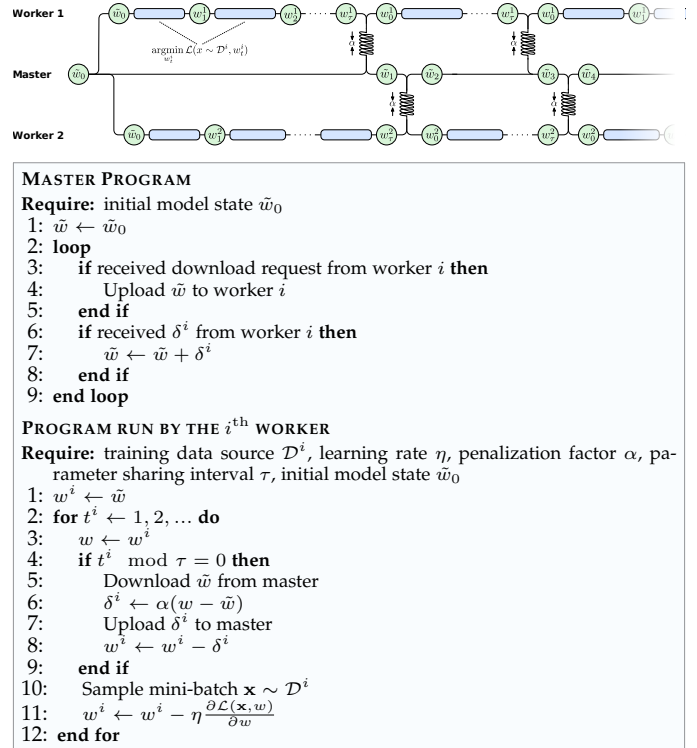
Worker 1

$\tilde{w}_0$ $w_1^1$ $w_2^1$ $w_\tau^1$ $w_0^1$ $w_\tau^1$ $w_0^1$ $w_1^1$

$\underset{w_t^1}{\operatorname{argmin}} \mathcal{L}(x \sim \mathcal{D}^i, w_t^1)$

$\alpha$ $\alpha$

Master $\tilde{w}_0$ $\tilde{w}_1$ $\tilde{w}_2$ $\tilde{w}_3$ $\tilde{w}_4$

$\alpha$ $\alpha$

Worker 2 $\tilde{w}_0$ $w_1^2$ $w_\tau^2$ $w_0^2$ $w_\tau^2$ $w_0^2$

MASTER PROGRAM
Require: initial model state $\tilde{w}_0$
1: $\tilde{w} \leftarrow \tilde{w}_0$
2: loop
3: if received download request from worker $i$ then
4: Upload $\tilde{w}$ to worker $i$
5: end if
6: if received $\delta^i$ from worker $i$ then
7: $\tilde{w} \leftarrow \tilde{w} + \delta^i$
8: end if
9: end loop

PROGRAM RUN BY THE $i^{\mathrm{th}}$ WORKER
Require: training data source $\mathcal{D}^i$, learning rate $\eta$, penalization factor $\alpha$, parameter sharing interval $\tau$, initial model state $\tilde{w}_0$
1: $w^i \leftarrow \tilde{w}$
2: for $t^i \leftarrow 1, 2, \ldots$ do
3: $w \leftarrow w^i$
4: if $t^i \mod \tau = 0$ then
5: Download $\tilde{w}$ from master
6: $\delta^i \leftarrow \alpha(w - \tilde{w})$
7: Upload $\delta^i$ to master
8: $w^i \leftarrow w^i - \delta^i$
9: end if
10: Sample mini-batch $\mathbf{x} \sim \mathcal{D}^i$
11: $w^i \leftarrow w^i - \eta \frac{\partial \mathcal{L}(\mathbf{x}, w)}{\partial w}$
12: end for